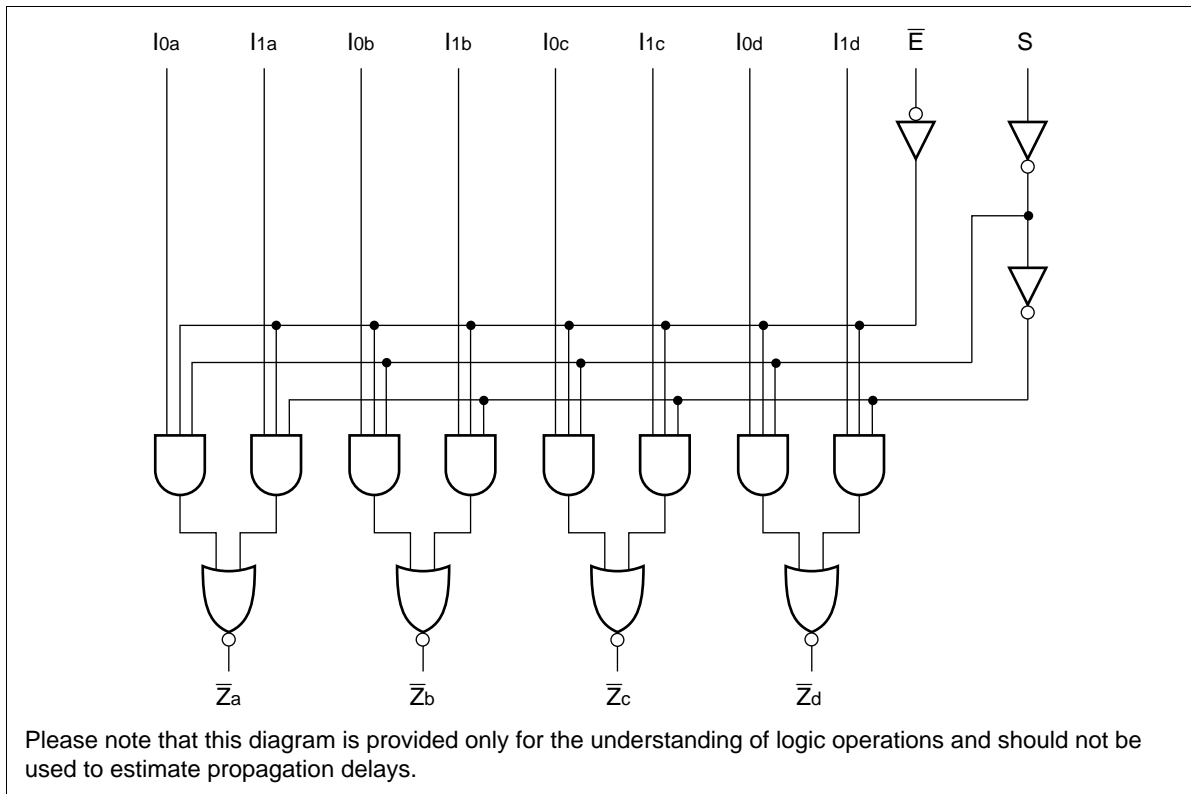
$I_{0a}$ $I_{1a}$ $I_{0b}$ $I_{1b}$ $I_{0c}$ $I_{1c}$ $I_{0d}$ $I_{1d}$ $\overline{E}$ S

$\overline{Z}_a$ $\overline{Z}_b$ $\overline{Z}_c$ $\overline{Z}_d$

Please note that this diagram is provided only for the understanding of logic operations and should not be used to estimate propagation delays.